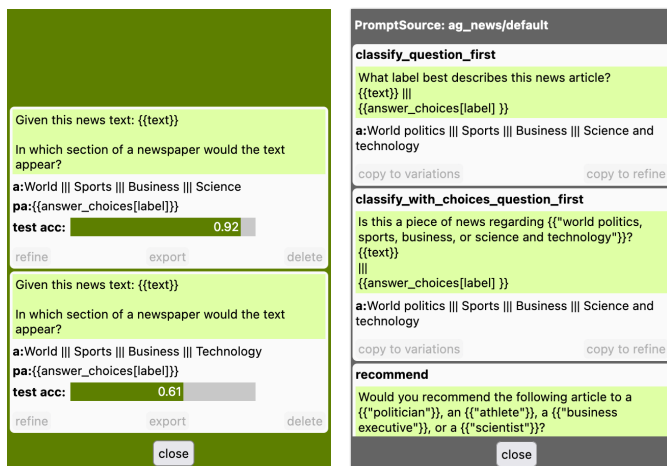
Given this news text: {{text}}

In which section of a newspaper would the text appear?

a:World ||| Sports ||| Business ||| Science

pa:{{answer_choices[label]}}

test acc: 0.92

refine export delete

Given this news text: {{text}}

In which section of a newspaper would the text appear?

a:World ||| Sports ||| Business ||| Technology

pa:{{answer_choices[label]}}

test acc: 0.61

refine export delete

close

PromptSource: ag_news/default

classify_question_first

What label best describes this news article?
{{text}} |||
{{answer_choices[label] }}

a:World politics ||| Sports ||| Business ||| Science and technology

copy to variations copy to refine

classify_with_choices_question_first

Is this a piece of news regarding {{"world politics, sports, business, or science and technology"}}?
{{text}}
|||
{{answer_choices[label] }}

a:World politics ||| Sports ||| Business ||| Science and technology

copy to variations copy to refine

recommend

Would you recommend the following article to a {{"politician"}}, an {{"athlete"}}, a {{"business executive"}}, or a {{"scientist"}}?

close